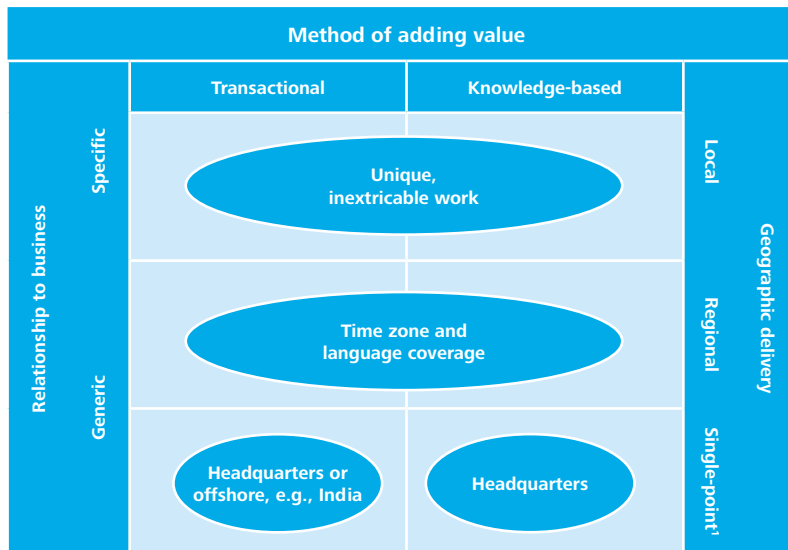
Method of adding value

Transactional

Knowledge-based

Relationship to business

Specific

Generic

Unique, inextricable work

Time zone and language coverage

Headquarters or offshore, e.g., India

Headquarters

Local

Regional

Single-point$^1$

Geographic delivery